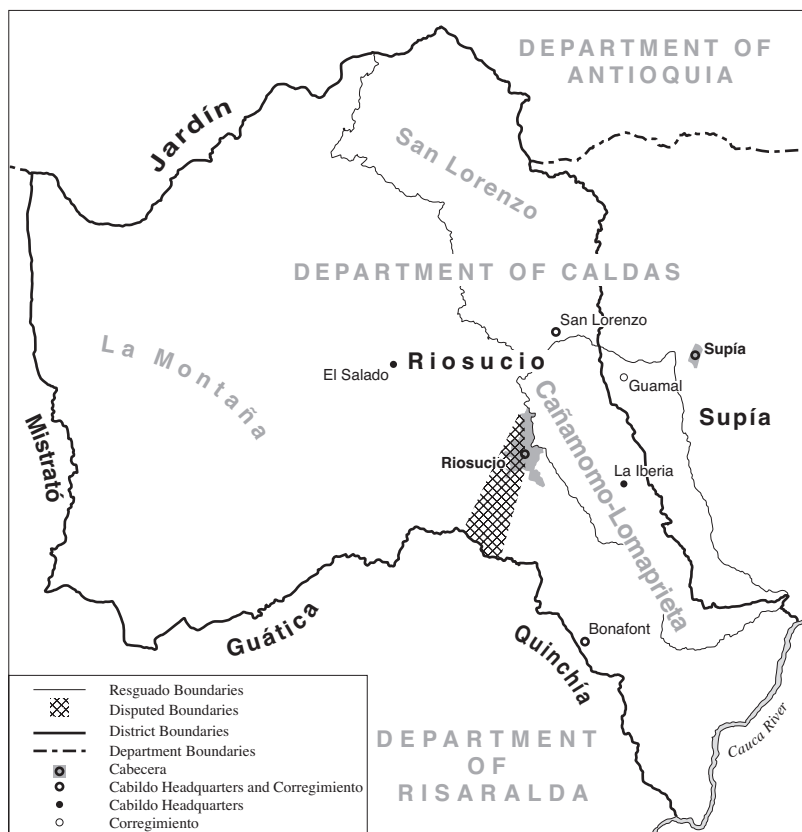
DEPARTMENT OF ANTIOQUIA

Jardín

San Lorenzo

DEPARTMENT OF CALDAS

La Montaña

San Lorenzo

Supía

El Salado

Riosucio

Guamal

Supía

Mistrató

Cañamomo-Lomaprieta

Riosucio

La Iberia

Guática

Bonafont

Quinchía

DEPARTMENT OF RISARALDA

Cauca River

Resguado Boundaries
Disputed Boundaries
District Boundaries
Department Boundaries
Cabecera
Cabildo Headquarters and Corregimiento
Cabildo Headquarters
Corregimiento